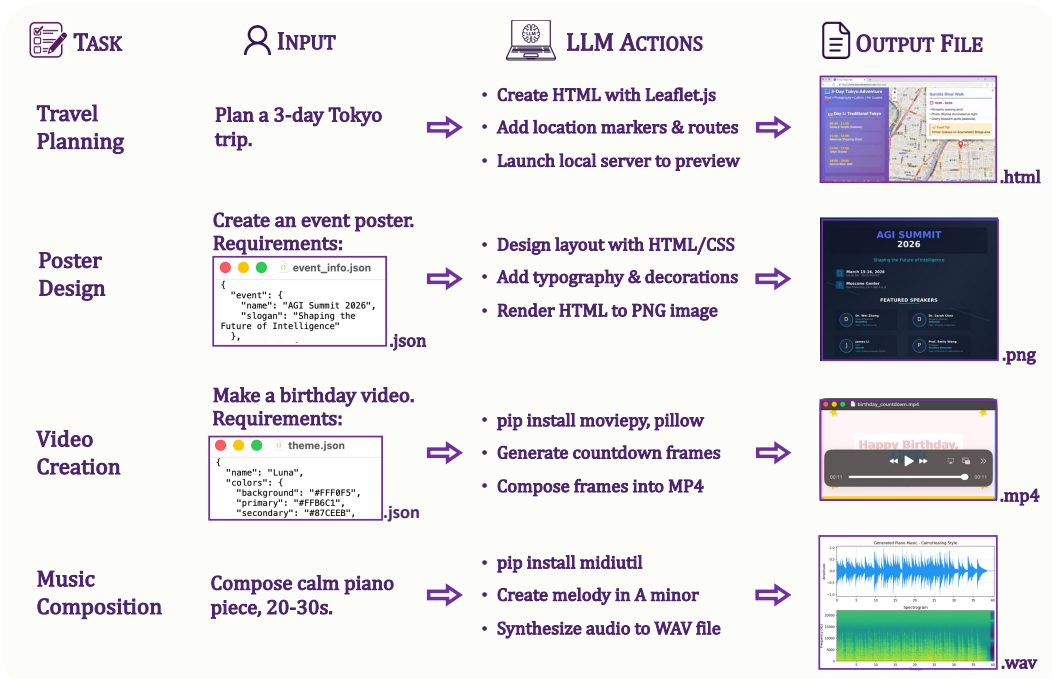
TASK INPUT LLM ACTIONS OUTPUT FILE

Travel Planning

Plan a 3-day Tokyo trip.

• Create HTML with Leaflet.js
• Add location markers & routes
• Launch local server to preview

3-Day Tokyo Adventure

Day 1: Traditional Tokyo

Sumida River Walk

.html

Poster Design

Create an event poster. Requirements:

event_info.json

{
  "event": {
    "name": "AGI Summit 2026",
    "slogan": "Shaping the Future of Intelligence"
  },

.json

• Design layout with HTML/CSS
• Add typography & decorations
• Render HTML to PNG image

AGI SUMMIT 2026

Shaping the Future of Intelligence

March 15-16, 2026

Moscone Center

FEATURED SPEAKERS

Dr. Wei Zhang

Dr. Sarah Chen

James Li

Prof. Emily Wang

.png

Video Creation

Make a birthday video. Requirements:

theme.json

{
  "name": "Luna",
  "colors": {
    "background": "#FFF0F5",
    "primary": "#FFB6C1",
    "secondary": "#87CEEB",

.json

• pip install moviepy, pillow
• Generate countdown frames
• Compose frames into MP4

birthday_countdown.mp4

Happy Birthday,

00:11

.mp4

Music Composition

Compose calm piano piece, 20-30s.

• pip install midiutil
• Create melody in A minor
• Synthesize audio to WAV file

Generated Piano Music - Calm/Healing Style

Spectrogram

.wav